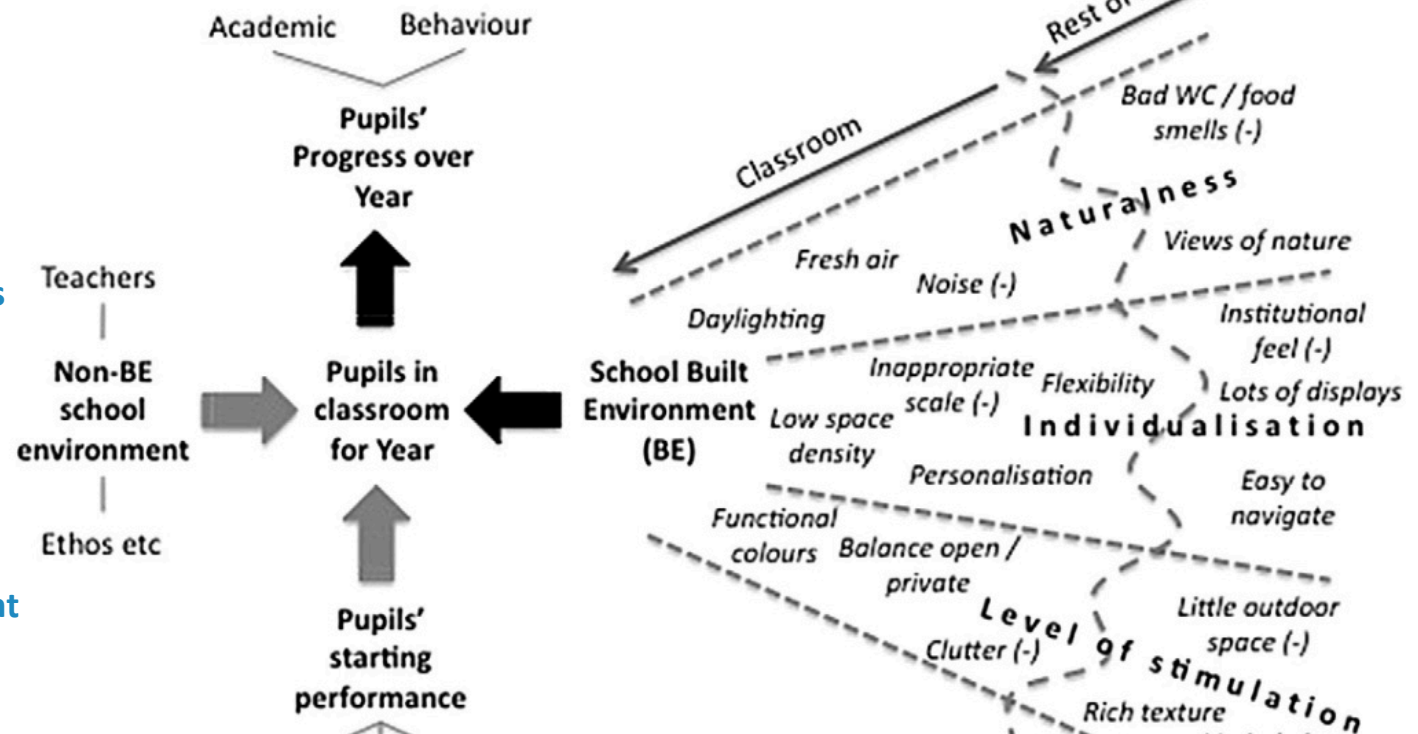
Academic Behaviour

Pupils' Progress over Year

Teachers

Non-BE school environment

Ethos etc

Pupils in classroom for Year

Pupils' starting performance

School Built Environment (BE)

Rest of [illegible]

Classroom

Bad WC / food smells (-)

Naturalness

Views of nature

Fresh air

Noise (-)

Daylighting

Institutional feel (-)

Inappropriate scale (-)

Flexibility

Lots of displays

Low space density

Individualisation

Personalisation

Easy to navigate

Functional colours

Balance open / private

Little outdoor space (-)

Level of stimulation

Clutter (-)

Rich texture

s

nt